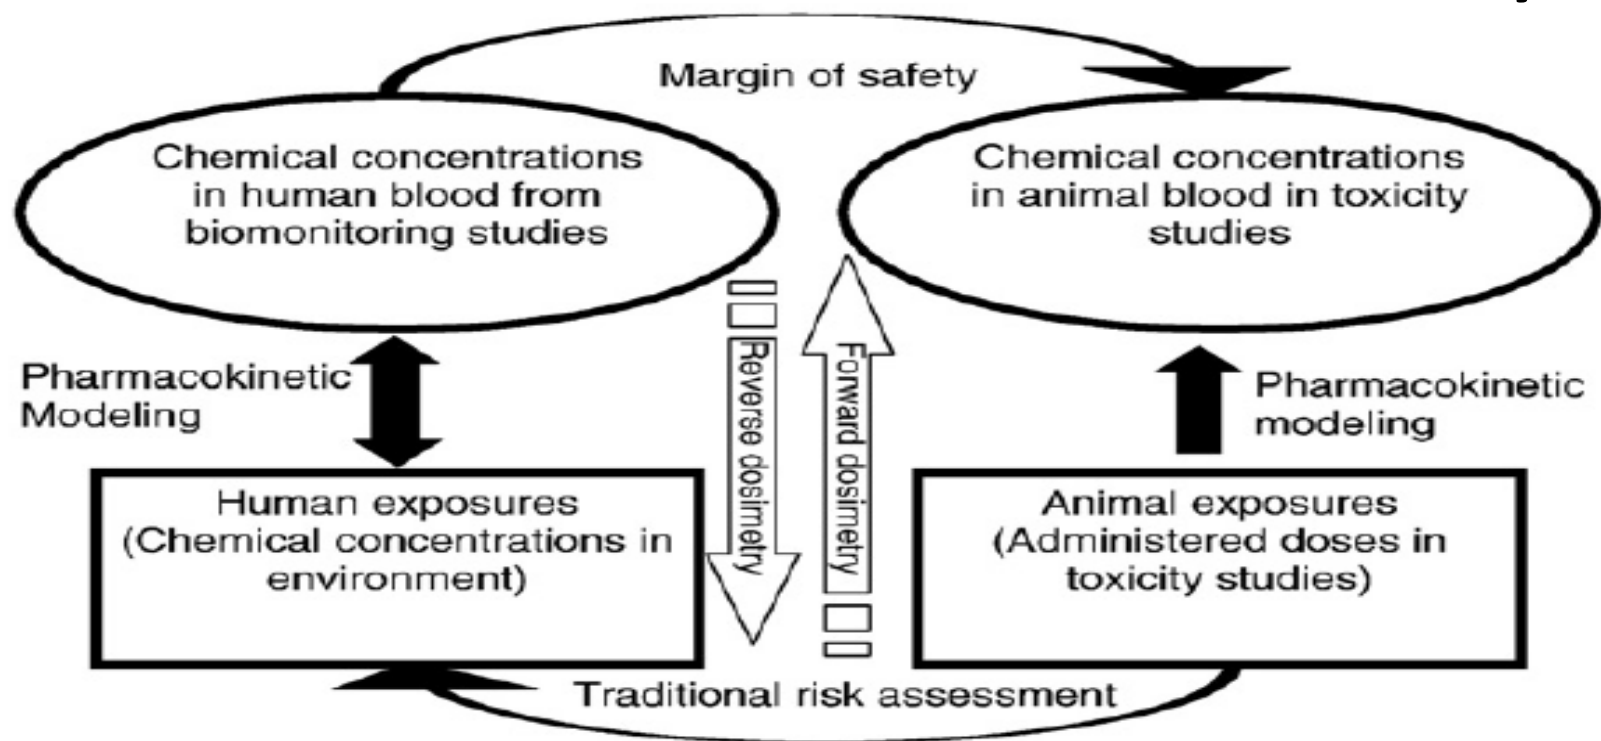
Margin of safety

Chemical concentrations in human blood from biomonitoring studies

Chemical concentrations in animal blood in toxicity studies

Pharmacokinetic Modeling

Reverse dosimetry

Forward dosimetry

Pharmacokinetic modeling

Human exposures (Chemical concentrations in environment)

Animal exposures (Administered doses in toxicity studies)

Traditional risk assessment